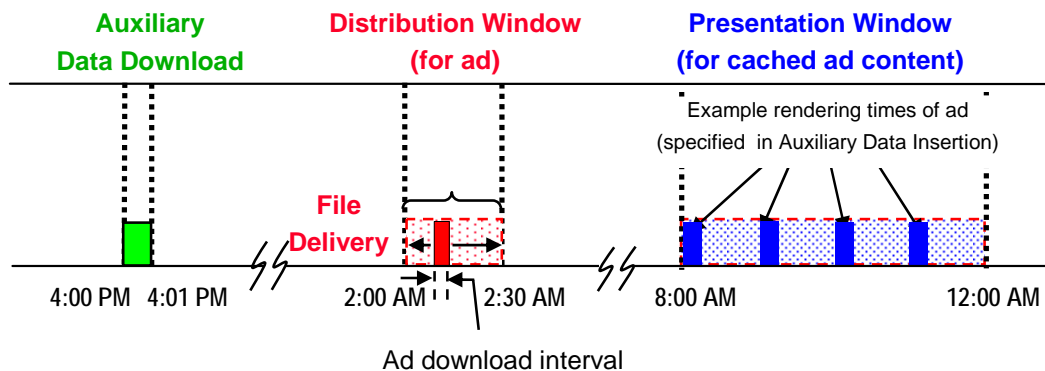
Auxiliary Data Download

Distribution Window (for ad)

Presentation Window (for cached ad content)

Example rendering times of ad (specified in Auxiliary Data Insertion)

File Delivery

4:00 PM

4:01 PM

2:00 AM

2:30 AM

8:00 AM

12:00 AM

Ad download interval